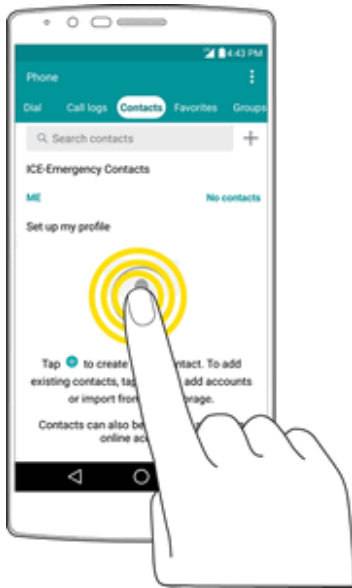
4:43 PM

Phone

Dial Call logs Contacts Favorites Groups

Search contacts +

ICE-Emergency Contacts

ME No contacts

Set up my profile

Tap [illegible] to create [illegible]ntact. To add existing contacts, tap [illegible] add accounts or import from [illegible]rage.

Contacts can also be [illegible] online ac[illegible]